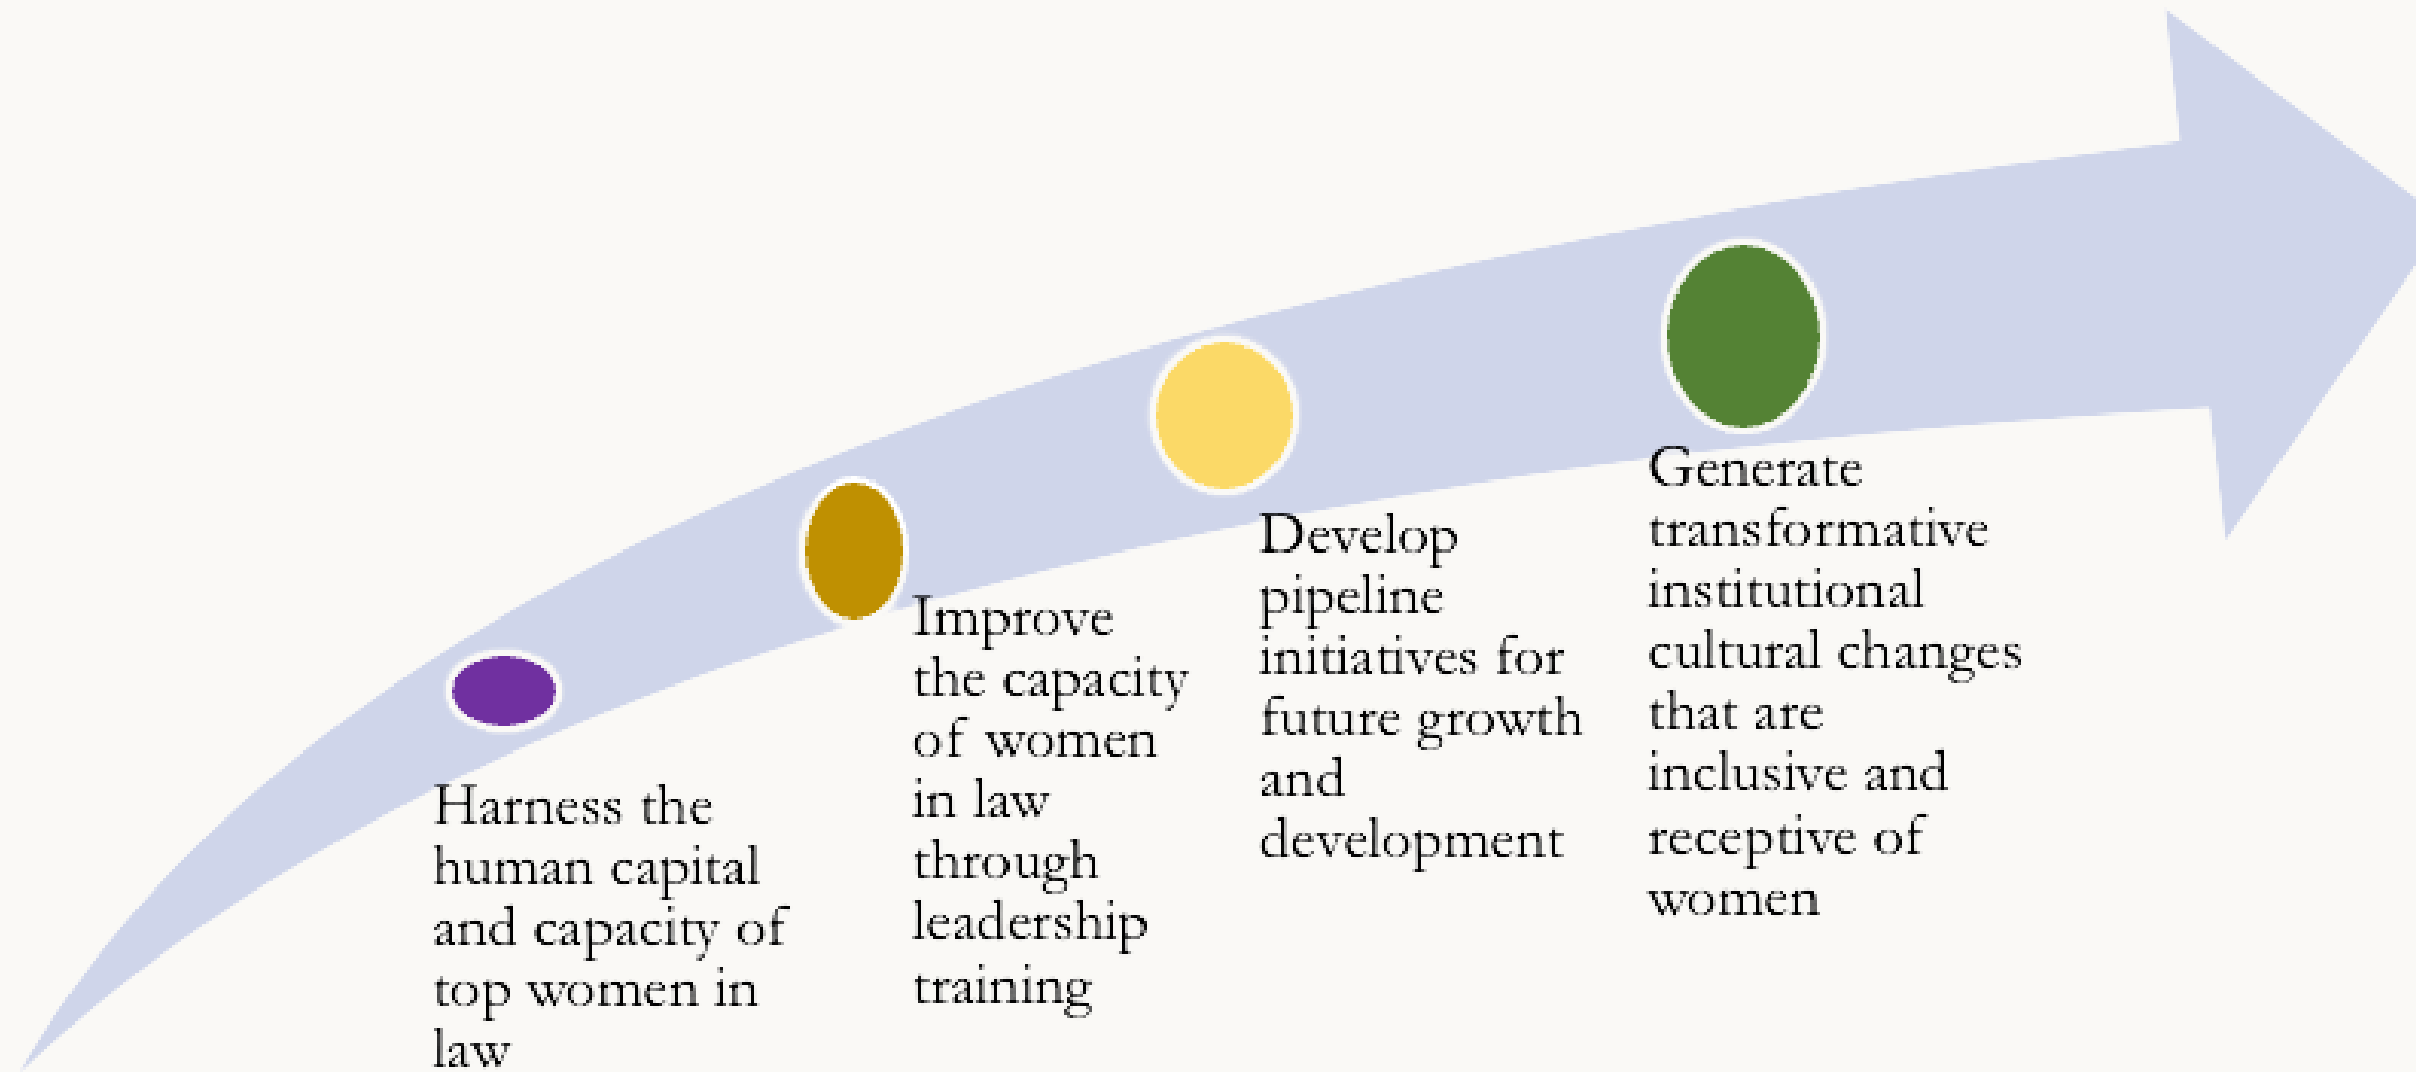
Harness the human capital and capacity of top women in law

Improve the capacity of women in law through leadership training

Develop pipeline initiatives for future growth and development

Generate transformative institutional cultural changes that are inclusive and receptive of women